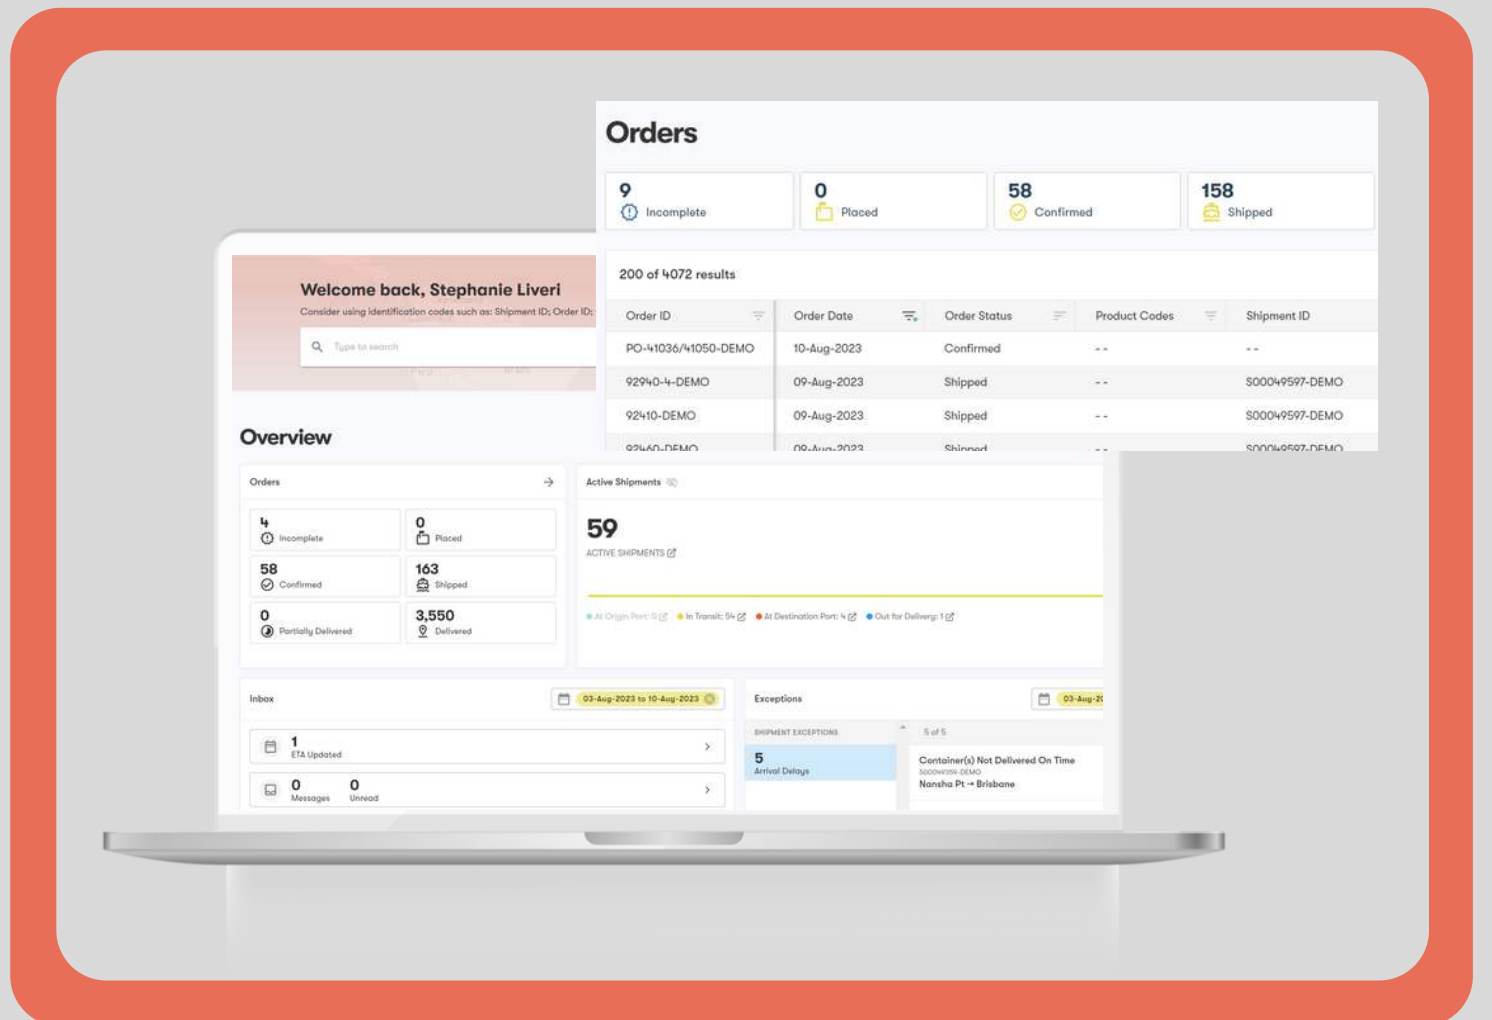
Orders

9
Incomplete

0
Placed

58
Confirmed

158
Shipped

200 of 4072 results

| Order ID | Order Date | Order Status | Product Codes | Shipment ID |
|---|---|---|---|---|
| PO-41036/41050-DEMO | 10-Aug-2023 | Confirmed | -- | -- |
| 92940-4-DEMO | 09-Aug-2023 | Shipped | -- | S00049597-DEMO |
| 92410-DEMO | 09-Aug-2023 | Shipped | -- | S00049597-DEMO |
| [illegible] | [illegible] | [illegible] | -- | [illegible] |

Welcome back, Stephanie Liveri
Consider using identification codes such as: Shipment ID; Order ID;
Type to search

Overview

Orders

4
Incomplete

0
Placed

58
Confirmed

163
Shipped

0
Partially Delivered

3,550
Delivered

Active Shipments

59
ACTIVE SHIPMENTS

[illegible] In Transit: 54 At Destination Port: 4 Out for Delivery: 1

Inbox
03-Aug-2023 to 10-Aug-2023

1
ETA Updated

0
Messages
0
Unread

Exceptions
03-Aug-2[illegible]

SHIPMENT EXCEPTIONS
5 of 5

5
Arrival Delays

Container(s) Not Delivered On Time
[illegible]
Nansha Pt → Brisbane